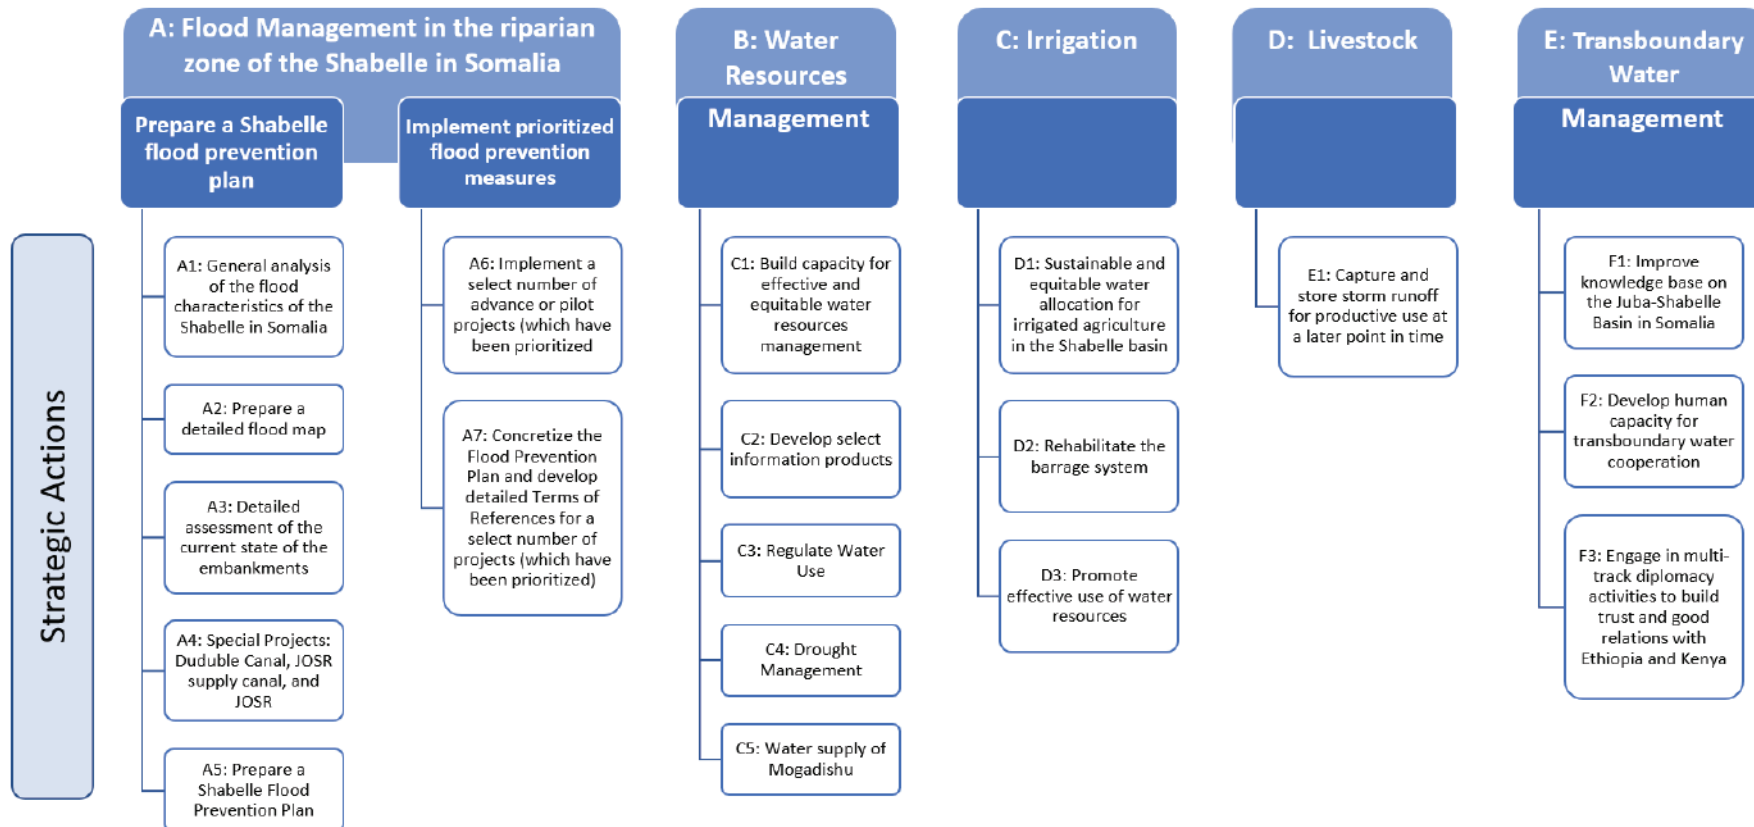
Strategic Actions

A: Flood Management in the riparian zone of the Shabelle in Somalia

Prepare a Shabelle flood prevention plan

A1: General analysis of the flood characteristics of the Shabelle in Somalia

A2: Prepare a detailed flood map

A3: Detailed assessment of the current state of the embankments

A4: Special Projects: Duduble Canal, JOSR supply canal, and JOSR

A5: Prepare a Shabelle Flood Prevention Plan

Implement prioritized flood prevention measures

A6: Implement a select number of advance or pilot projects (which have been prioritized

A7: Concretize the Flood Prevention Plan and develop detailed Terms of References for a select number of projects (which have been prioritized)

B: Water Resources Management

C1: Build capacity for effective and equitable water resources management

C2: Develop select information products

C3: Regulate Water Use

C4: Drought Management

C5: Water supply of Mogadishu

C: Irrigation

D1: Sustainable and equitable water allocation for irrigated agriculture in the Shabelle basin

D2: Rehabilitate the barrage system

D3: Promote effective use of water resources

D: Livestock

E1: Capture and store storm runoff for productive use at a later point in time

E: Transboundary Water Management

F1: Improve knowledge base on the Juba-Shabelle Basin in Somalia

F2: Develop human capacity for transboundary water cooperation

F3: Engage in multi-track diplomacy activities to build trust and good relations with Ethiopia and Kenya